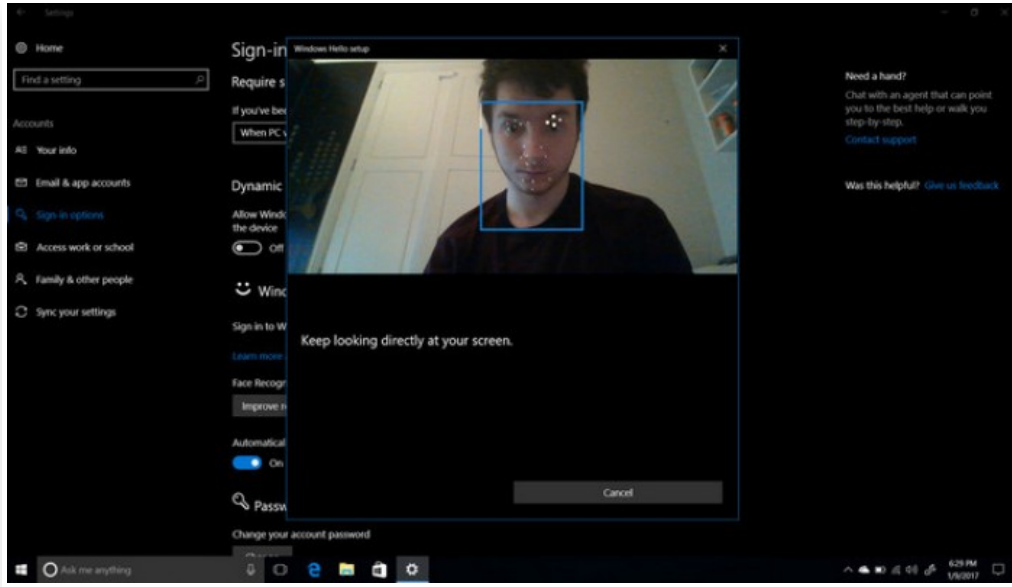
Settings

Home

Find a setting

Accounts

Your info

Email & app accounts

Sign-in options

Access work or school

Family & other people

Sync your settings

Sign-in

Require s

If you've be

When PC

Dynamic

Allow Wind the device

Off

Wind

Sign in to W

Learn more

Face Recogn

Improve r

Automatical

On

Passw

Change your account password

Windows Hello setup

Keep looking directly at your screen.

Cancel

Need a hand?

Chat with an agent that can point you to the best help or walk you step-by-step.

Contact support

Was this helpful? Give us feedback

Ask me anything

6:29 PM
1/9/2017